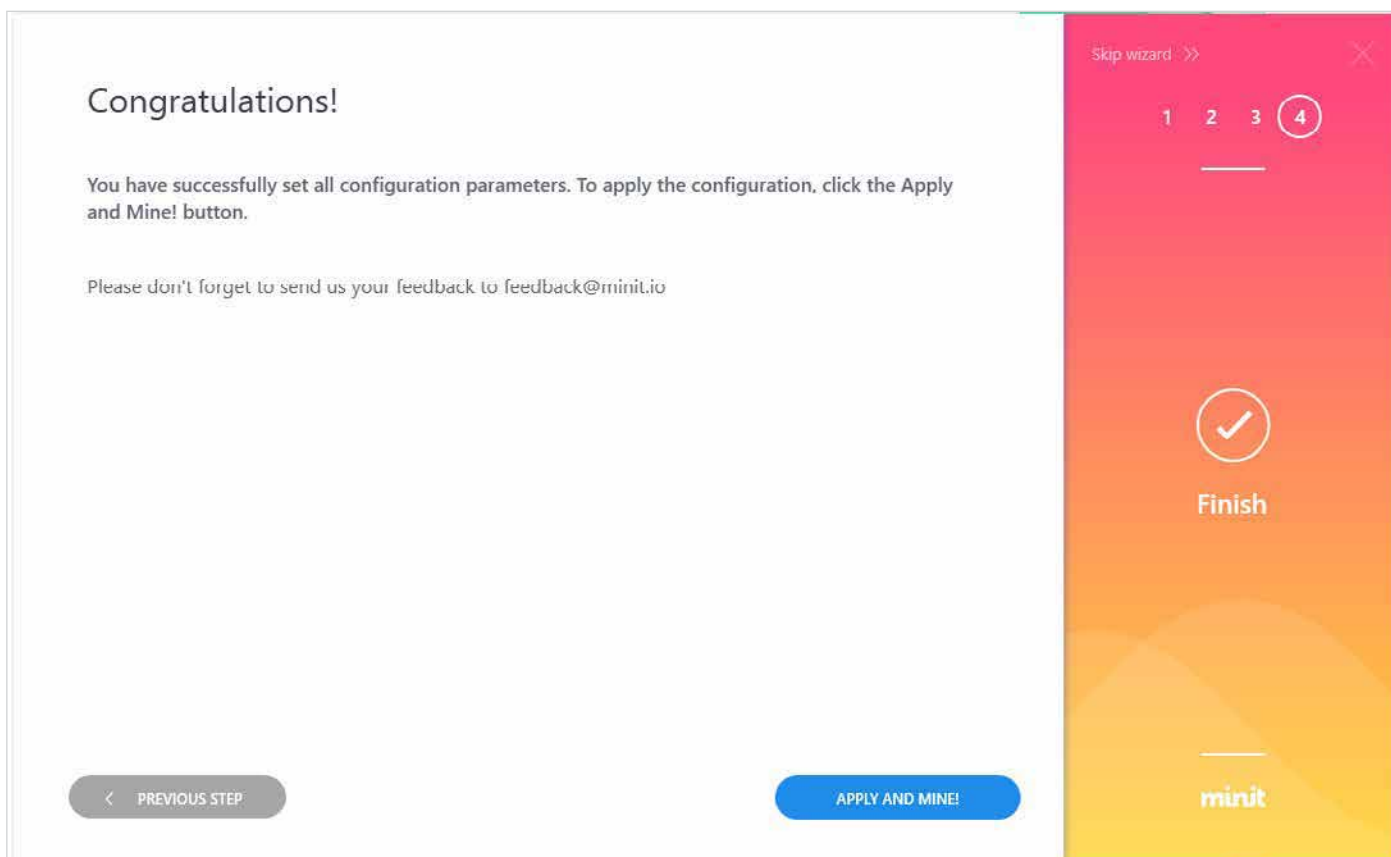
Congratulations!

You have successfully set all configuration parameters. To apply the configuration, click the Apply and Mine! button.

Please don't forget to send us your feedback to feedback@minit.io

< PREVIOUS STEP

APPLY AND MINE!

Skip wizard >>

1 2 3 4

Finish

minit